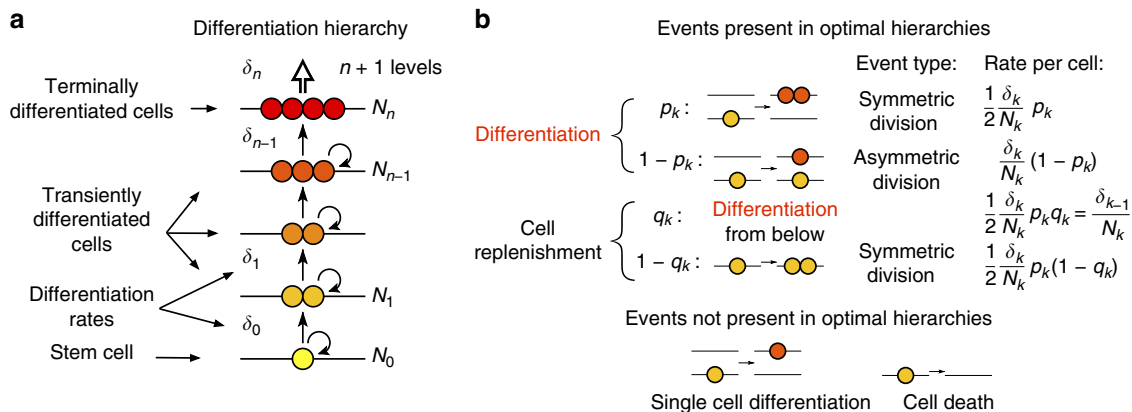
a

Differentiation hierarchy

$\delta_n$ $n + 1$ levels

Terminally differentiated cells $N_n$

$\delta_{n-1}$

$N_{n-1}$

Transiently differentiated cells

$\delta_1$

Differentiation rates $N_1$

$\delta_0$

Stem cell $N_0$

b

Events present in optimal hierarchies

Event type: Rate per cell:

Differentiation

$p_k$ : Symmetric division $\frac{1}{2}\frac{\delta_k}{N_k}\, p_k$

$1 - p_k$ : Asymmetric division $\frac{\delta_k}{N_k}\,(1 - p_k)$

Cell replenishment

$q_k$ : Differentiation from below $\frac{1}{2}\frac{\delta_k}{N_k}\, p_k q_k = \frac{\delta_{k-1}}{N_k}$

$1 - q_k$ : Symmetric division $\frac{1}{2}\frac{\delta_k}{N_k}\, p_k(1 - q_k)$

Events not present in optimal hierarchies

Single cell differentiation Cell death